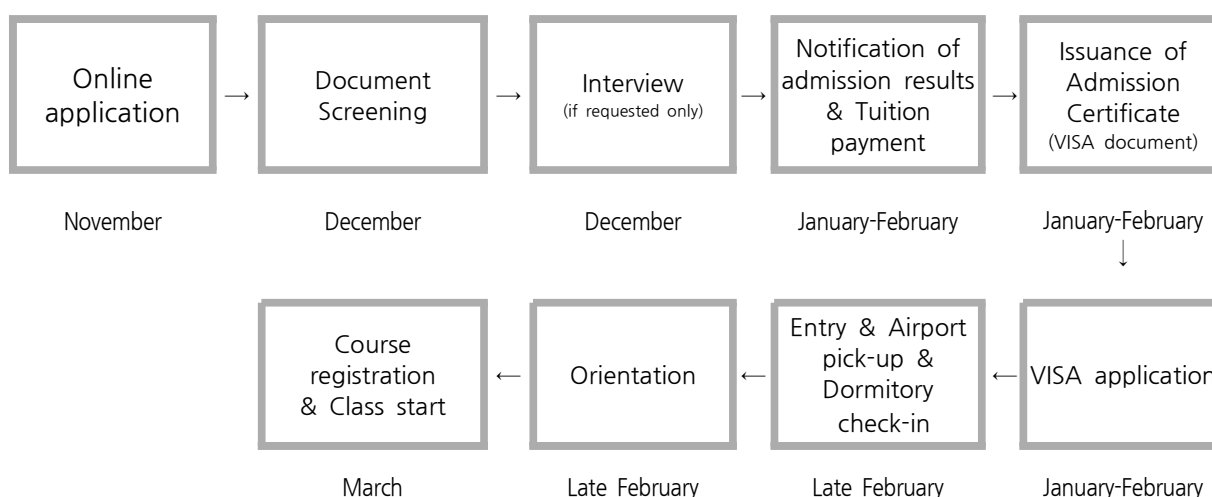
Online application → Document Screening → Interview (if requested only) → Notification of admission results & Tuition payment → Issuance of Admission Certificate (VISA document)

November

December

December

January-February

January-February

↓

Course registration & Class start ← Orientation ← Entry & Airport pick-up & Dormitory check-in ← VISA application

March

Late February

Late February

January-February